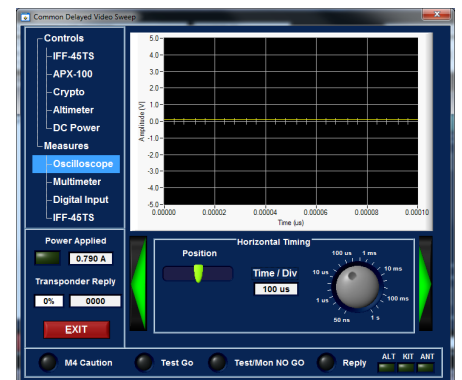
Common Delayed Video Sweep

Controls
IFF-45TS
APX-100
Crypto
Altimeter
DC Power
Measures
Oscilloscope
Multimeter
Digital Input
IFF-45TS

5.0
4.0
3.0
2.0
1.0
0.0
-1.0
-2.0
-3.0
-4.0
-5.0
Amplitude (V)
0.00000
0.00002
0.00004
0.00006
0.00008
0.00010
Time (us)

Power Applied
0.790 A
Transponder Reply
0%
0000
EXIT

Horizontal Timing
Position
Time / Div
100 us
100 us
1 ms
10 us
10 ms
1 us
100 ms
50 ns
1 s

M4 Caution
Test Go
Test/Mon NO GO
Reply
ALT
KIT
ANT